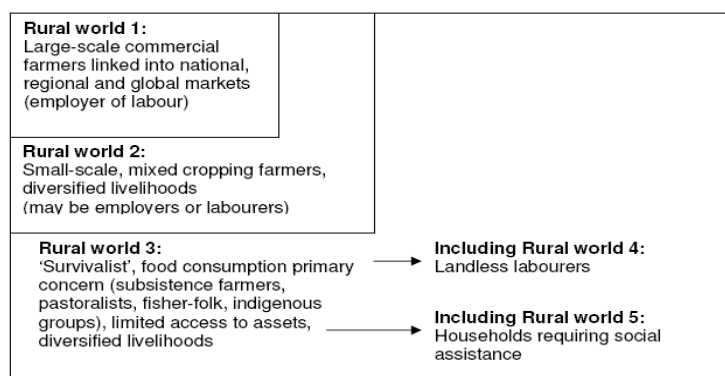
**Rural world 1:**
Large-scale commercial farmers linked into national, regional and global markets (employer of labour)

**Rural world 2:**
Small-scale, mixed cropping farmers, diversified livelihoods
(may be employers or labourers)

**Rural world 3:**
'Survivalist', food consumption primary concern (subsistence farmers, pastoralists, fisher-folk, indigenous groups), limited access to assets, diversified livelihoods

**Including Rural world 4:**
Landless labourers

**Including Rural world 5:**
Households requiring social assistance